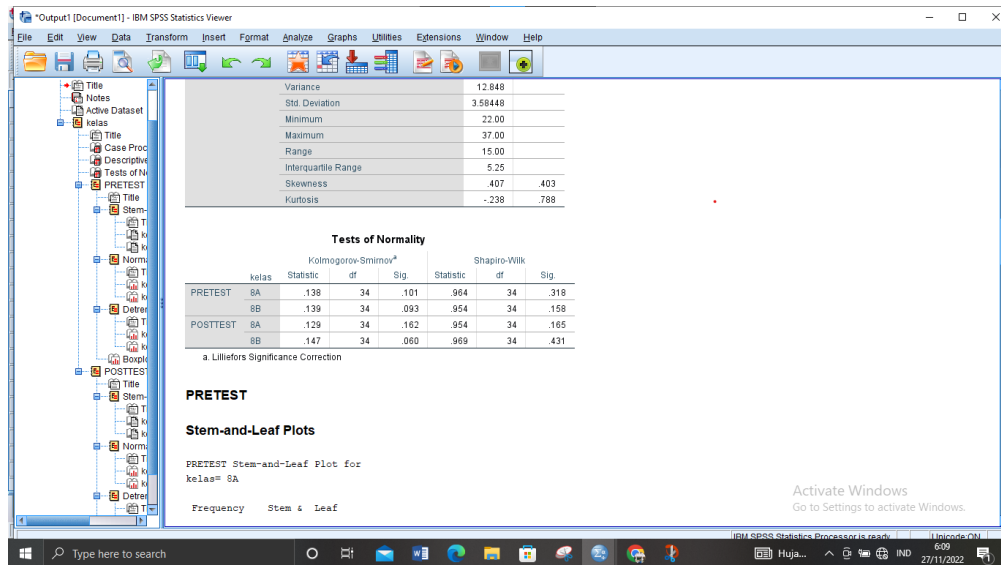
*Output1 [Document1] - IBM SPSS Statistics Viewer

File Edit View Data Transform Insert Format Analyze Graphs Utilities Extensions Window Help

Title
Notes
Active Dataset
kelas
Title
Case Proc
Descriptive
Tests of N
PRETEST
Title
Stem-
Norma
Detrer
Boxplo
POSTTEST
Title
Stem-
Norma
Detrer

| | | |
|---|---|---|
| Variance | 12.848 | |
| Std. Deviation | 3.58448 | |
| Minimum | 22.00 | |
| Maximum | 37.00 | |
| Range | 15.00 | |
| Interquartile Range | 5.25 | |
| Skewness | .407 | .403 |
| Kurtosis | -.238 | .788 |

Tests of Normality

| | kelas | Kolmogorov-Smirnov$^a$ Statistic | df | Sig. | Shapiro-Wilk Statistic | df | Sig. |
|---|---|---|---|---|---|---|---|
| PRETEST | 8A | .138 | 34 | .101 | .964 | 34 | .318 |
| | 8B | .139 | 34 | .093 | .954 | 34 | .158 |
| POSTTEST | 8A | .129 | 34 | .162 | .954 | 34 | .165 |
| | 8B | .147 | 34 | .060 | .969 | 34 | .431 |

a. Lilliefors Significance Correction

PRETEST

Stem-and-Leaf Plots

PRETEST Stem-and-Leaf Plot for
kelas= 8A

Frequency Stem & Leaf

Activate Windows
Go to Settings to activate Windows.

IBM SPSS Statistics Processor is ready
Unicode:ON

Type here to search
Huja...
IND
6:09
27/11/2022